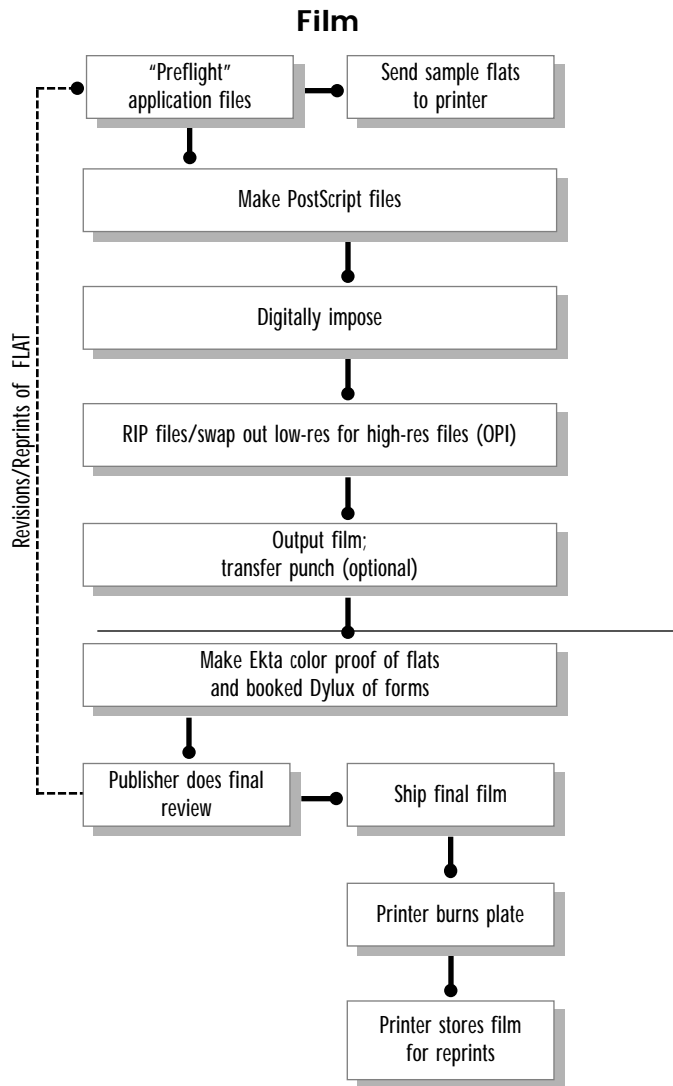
Film

"Preflight" application files

Send sample flats to printer

Make PostScript files

Digitally impose

RIP files/swap out low-res for high-res files (OPI)

Output film; transfer punch (optional)

Make Ekta color proof of flats and booked Dylux of forms

Publisher does final review

Ship final film

Printer burns plate

Printer stores film for reprints

Revisions/Reprints of FLAT